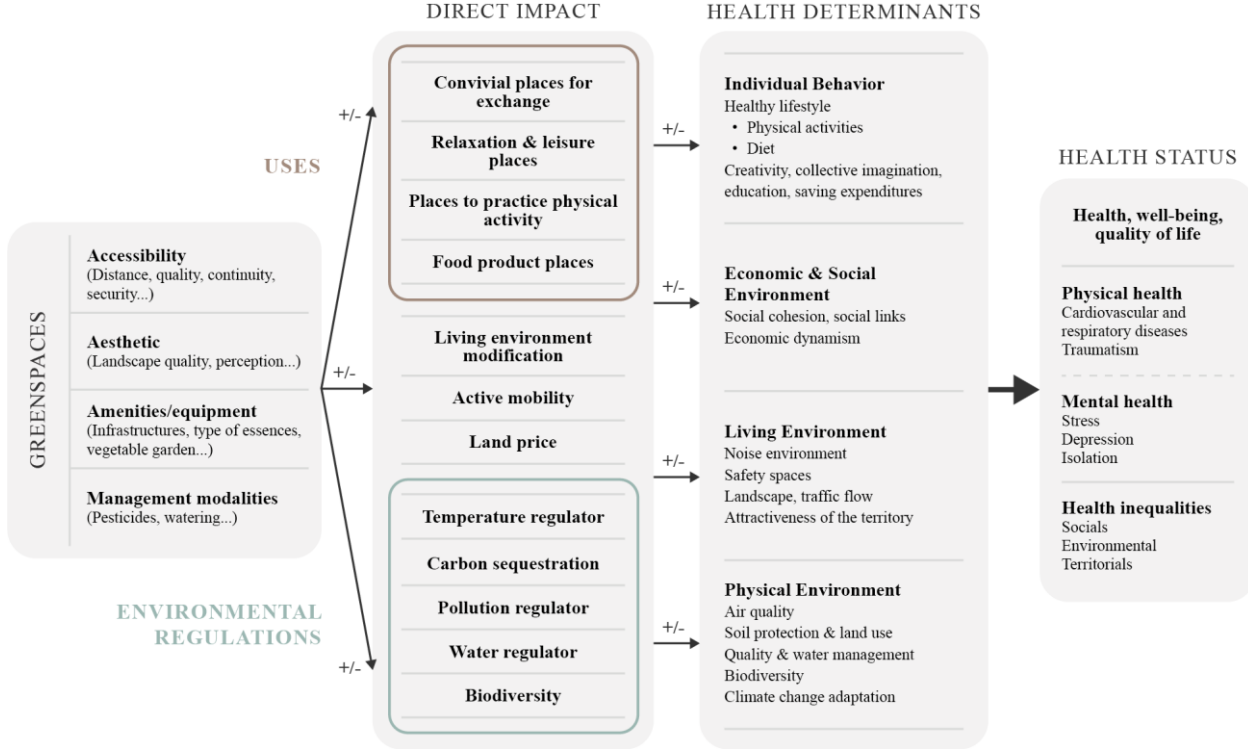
GREENSPACES

Accessibility
(Distance, quality, continuity, security...)

Aesthetic
(Landscape quality, perception...)

Amenities/equipment
(Infrastructures, type of essences, vegetable garden...)

Management modalities
(Pesticides, watering...)

+/-

+/-

+/-

USES

ENVIRONMENTAL REGULATIONS

DIRECT IMPACT

Convivial places for exchange

Relaxation & leisure places

Places to practice physical activity

Food product places

Living environment modification

Active mobility

Land price

Temperature regulator

Carbon sequestration

Pollution regulator

Water regulator

Biodiversity

+/-

+/-

+/-

+/-

HEALTH DETERMINANTS

Individual Behavior
Healthy lifestyle
• Physical activities
• Diet
Creativity, collective imagination, education, saving expenditures

Economic & Social Environment
Social cohesion, social links
Economic dynamism

Living Environment
Noise environment
Safety spaces
Landscape, traffic flow
Attractiveness of the territory

Physical Environment
Air quality
Soil protection & land use
Quality & water management
Biodiversity
Climate change adaptation

HEALTH STATUS

Health, well-being, quality of life

Physical health
Cardiovascular and respiratory diseases
Traumatism

Mental health
Stress
Depression
Isolation

Health inequalities
Socials
Environmental
Territorials